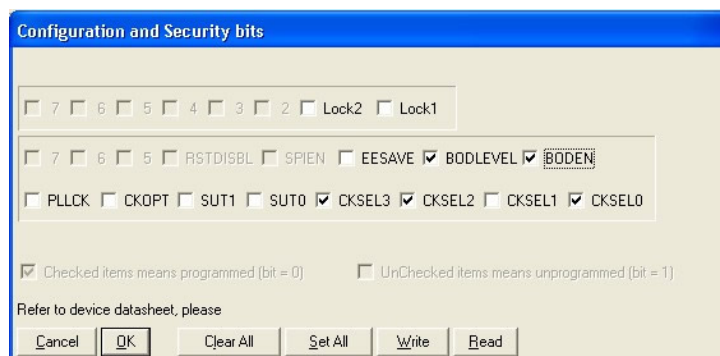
Configuration and Security bits

7 6 5 4 3 2 Lock2 Lock1

7 6 5 RSTDISBL SPIEN EESAVE BODLEVEL BODEN

PLLCK CKOPT SUT1 SUT0 CKSEL3 CKSEL2 CKSEL1 CKSEL0

Checked items means programmed (bit = 0) UnChecked items means unprogrammed (bit = 1)

Refer to device datasheet, please

Cancel OK Clear All Set All Write Read